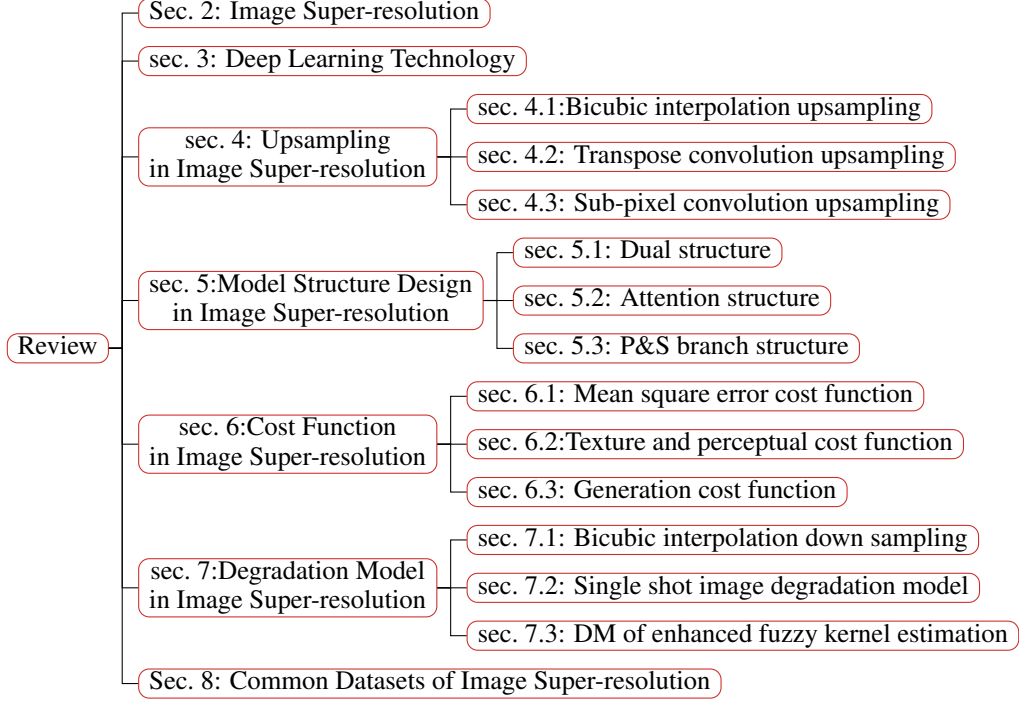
Review

Sec. 2: Image Super-resolution

sec. 3: Deep Learning Technology

sec. 4: Upsampling in Image Super-resolution

sec. 4.1:Bicubic interpolation upsampling

sec. 4.2: Transpose convolution upsampling

sec. 4.3: Sub-pixel convolution upsampling

sec. 5:Model Structure Design in Image Super-resolution

sec. 5.1: Dual structure

sec. 5.2: Attention structure

sec. 5.3: P&S branch structure

sec. 6:Cost Function in Image Super-resolution

sec. 6.1: Mean square error cost function

sec. 6.2:Texture and perceptual cost function

sec. 6.3: Generation cost function

sec. 7:Degradation Model in Image Super-resolution

sec. 7.1: Bicubic interpolation down sampling

sec. 7.2: Single shot image degradation model

sec. 7.3: DM of enhanced fuzzy kernel estimation

Sec. 8: Common Datasets of Image Super-resolution